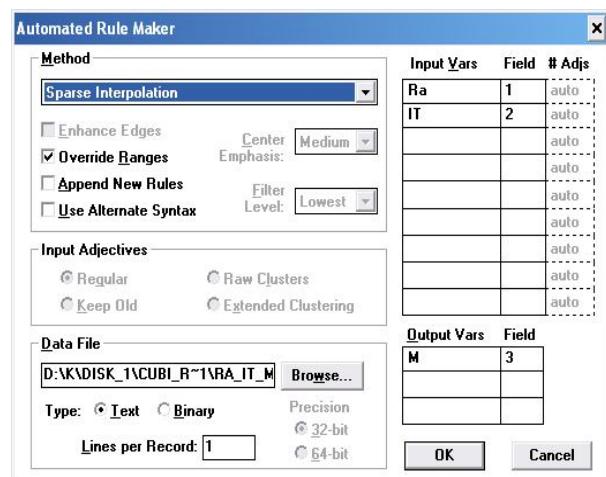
Automated Rule Maker

Method

Sparse Interpolation

Enhance Edges

Override Ranges

Append New Rules

Use Alternate Syntax

Center Emphasis: Medium

Filter Level: Lowest

Input Adjectives

Regular

Raw Clusters

Keep Old

Extended Clustering

Data File

D:\K\DISK_1\CUBI_R~1\RA_IT_M

Browse...

Type: Text Binary

Precision

32-bit

64-bit

Lines per Record: 1

| Input Vars | Field | # Adjs |
|---|---|---|
| Ra | 1 | auto |
| IT | 2 | auto |
| | | auto |
| | | auto |
| | | auto |
| | | auto |
| | | auto |
| | | auto |
| | | auto |

| Output Vars | Field |
|---|---|
| M | 3 |
| | |
| | |

OK

Cancel